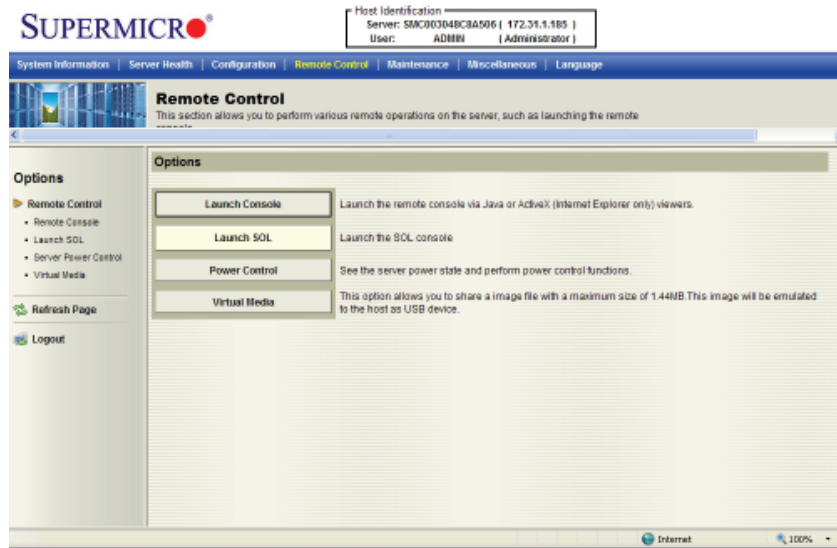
SUPERMICRO®

Host Identification
Server: SMC003048C8A506 ( 172.31.1.185 )
User: ADMIN ( Administrator )

System Information | Server Health | Configuration | Remote Control | Maintenance | Miscellaneous | Language

Remote Control
This section allows you to perform various remote operations on the server, such as launching the remote console.

Options

Remote Control
• Remote Console
• Launch SOL
• Server Power Control
• Virtual Media

Refresh Page

Logout

Options

Launch Console
Launch the remote console via Java or ActiveX (Internet Explorer only) viewers.

Launch SOL
Launch the SOL console

Power Control
See the server power state and perform power control functions.

Virtual Media
This option allows you to share a image file with a maximum size of 1.44MB.This image will be emulated to the host as USB device.

Internet
100%